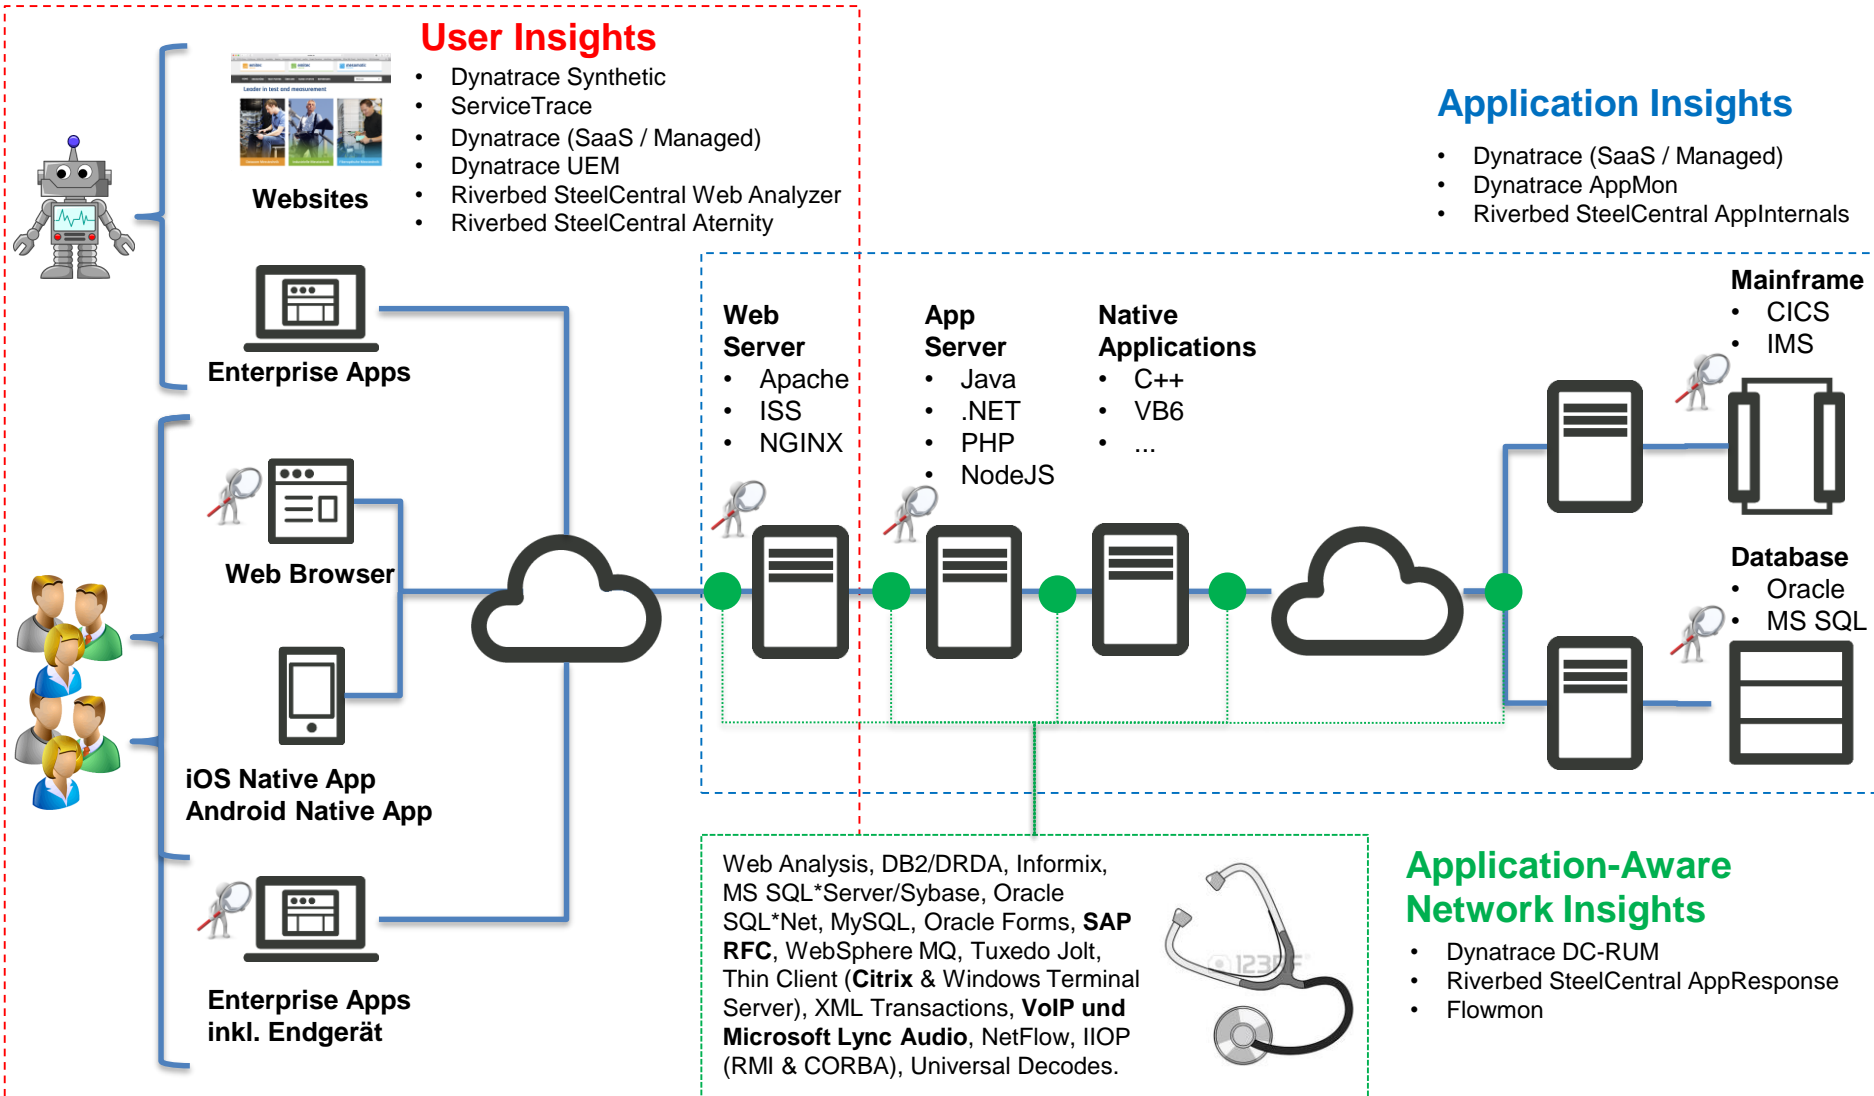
User Insights
- Dynatrace Synthetic
- ServiceTrace
- Dynatrace (SaaS / Managed)
- Dynatrace UEM
- Riverbed SteelCentral Web Analyzer
- Riverbed SteelCentral Aternity

Websites

Enterprise Apps

Web Browser

iOS Native App
Android Native App

Enterprise Apps
inkl. Endgerät

Application Insights
- Dynatrace (SaaS / Managed)
- Dynatrace AppMon
- Riverbed SteelCentral AppInternals

Web Server
- Apache
- ISS
- NGINX

App Server
- Java
- .NET
- PHP
- NodeJS

Native Applications
- C++
- VB6
- ...

Mainframe
- CICS
- IMS

Database
- Oracle
- MS SQL

Web Analysis, DB2/DRDA, Informix, MS SQL*Server/Sybase, Oracle SQL*Net, MySQL, Oracle Forms, **SAP RFC**, WebSphere MQ, Tuxedo Jolt, Thin Client (**Citrix** & Windows Terminal Server), XML Transactions, **VoIP und Microsoft Lync Audio**, NetFlow, IIOP (RMI & CORBA), Universal Decodes.

Application-Aware Network Insights
- Dynatrace DC-RUM
- Riverbed SteelCentral AppResponse
- Flowmon